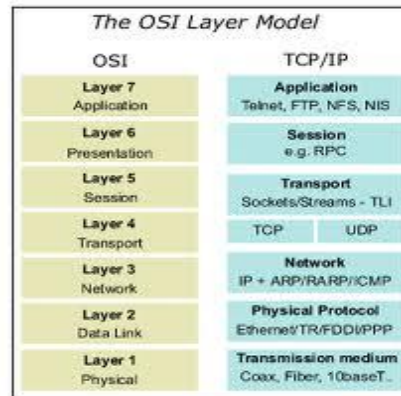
The OSI Layer Model

OSI

Layer 7
Application

Layer 6
Presentation

Layer 5
Session

Layer 4
Transport

Layer 3
Network

Layer 2
Data Link

Layer 1
Physical

TCP/IP

Application
Telnet, FTP, NFS, NIS

Session
e.g. RPC

Transport
Sockets/Streams - TLI

TCP

UDP

Network
IP + ARP/RARP/ICMP

Physical Protocol
Ethernet/TR/FDDI/PPP

Transmission medium
Coax, Fiber, 10baseT..